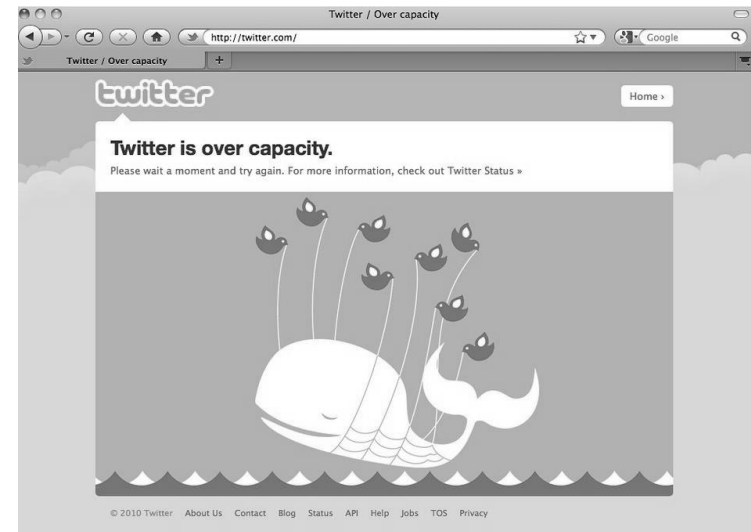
Twitter / Over capacity

http://twitter.com/

Google

Twitter / Over capacity

twitter

Home ›

Twitter is over capacity.

Please wait a moment and try again. For more information, check out Twitter Status »

© 2010 Twitter About Us Contact Blog Status API Help Jobs TOS Privacy